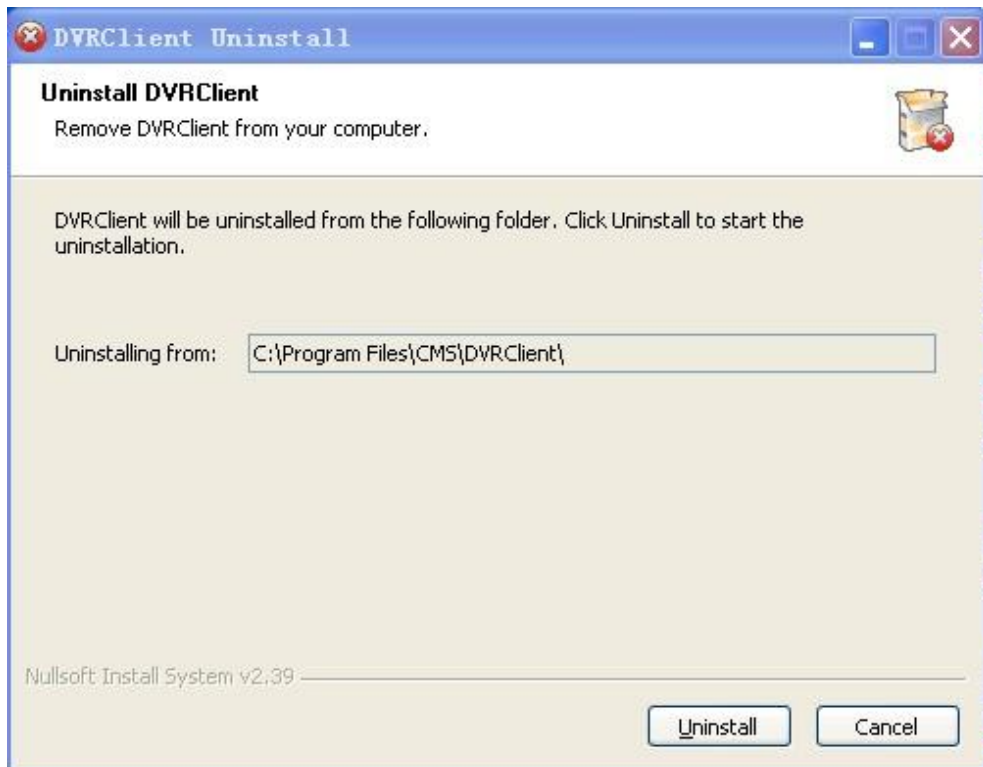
DVRClient Uninstall

Uninstall DVRClient
Remove DVRClient from your computer.

DVRClient will be uninstalled from the following folder. Click Uninstall to start the uninstallation.

Uninstalling from: C:\Program Files\CMS\DVRClient\

Nullsoft Install System v2.39

Uninstall Cancel